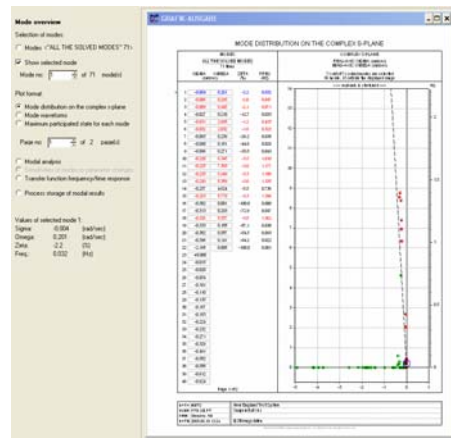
Mode overview

Selection of modes:

Modes ("ALL THE SOLVED MODES" 71)

Show selected mode

Mode no: 1 of 71 mode(s)

Plot format:

Mode distribution on the complex s-plane

Mode waveforms

Maximum participated state for each mode

Page no: 1 of 2 page(s)

Modal analysis

Transfer function frequency/time response

Process storage of modal results

Values of selected mode 1:

Sigma: -0.004 [rad/sec]

Omega: 0.201 [rad/sec]

Zeta: 2.2 [%]

Freq.: 0.032 [Hz]

GRAF W. AUSGABE

MODE DISTRIBUTION ON THE COMPLEX S-PLANE

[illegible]